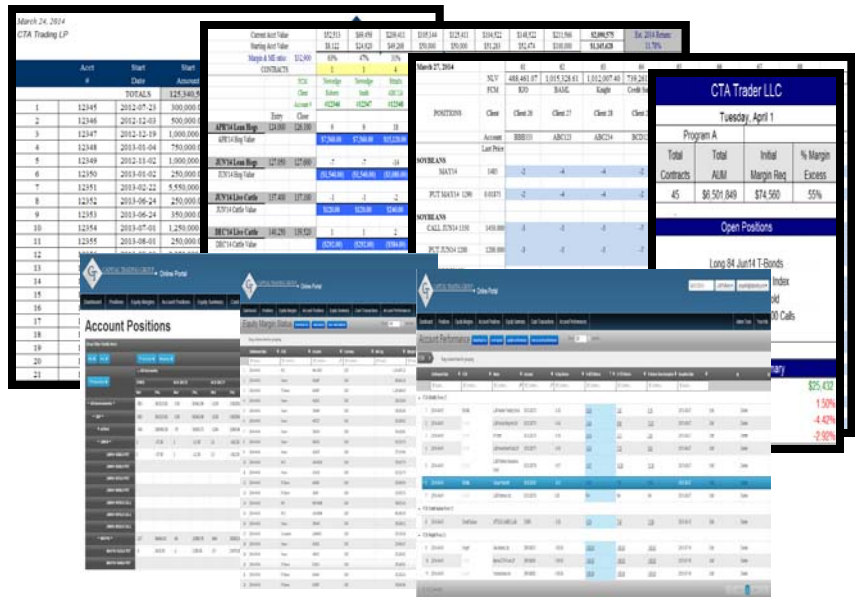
March 24, 2014
CTA Trading LP

| Acct # | Start Date | Start Amount |
|---|---|---|
| | TOTALS | 125,340,5 |
| 1 | 12345 | 2012-07-23 | 300,000 |
| 2 | 12346 | 2012-12-03 | 500,000 |
| 3 | 12347 | 2012-12-19 | 1,000,000 |
| 4 | 12348 | 2013-01-04 | 750,000 |
| 5 | 12349 | 2013-01-02 | 250,000 |
| 6 | 12350 | 2013-01-02 | 250,000 |
| 7 | 12351 | 2013-02-22 | 5,550,000 |
| 8 | 12352 | 2013-06-24 | 250,000 |
| 9 | 12353 | 2013-06-24 | 350,000 |
| 10 | 12354 | 2013-07-01 | 1,250,000 |
| 11 | 12355 | 2013-08-01 | 250,000 |

Current Acct Value
Starting Acct Value
Margin & ME ratio
CONTRACTS
APR'14 Lean Hogs
JUN'14 Lean Hogs
JUN'14 Live Cattle
DEC'14 Live Cattle
Est. 2014 Returns

March 27, 2014
NLV
FCM
POSITIONS
Account
Last Price
SOYBEANS
PUT MAY14
CALL JUN14
PUT JUN14

CTA Trader LLC
Tuesday, April 1
Program A

| Total Contracts | Total AUM | Initial Margin Req | % Margin Excess |
|---|---|---|---|
| 45 | $6,501,849 | $74,560 | 55% |

Open Positions
Long 84 Jun14 T-Bonds
Index
old
00 Calls
mary
$25,432
1.50%
-4.42%
-2.92%

CAPITAL TRADING GROUP Online Portal
Account Positions
Equity Margin Status
Account Performance